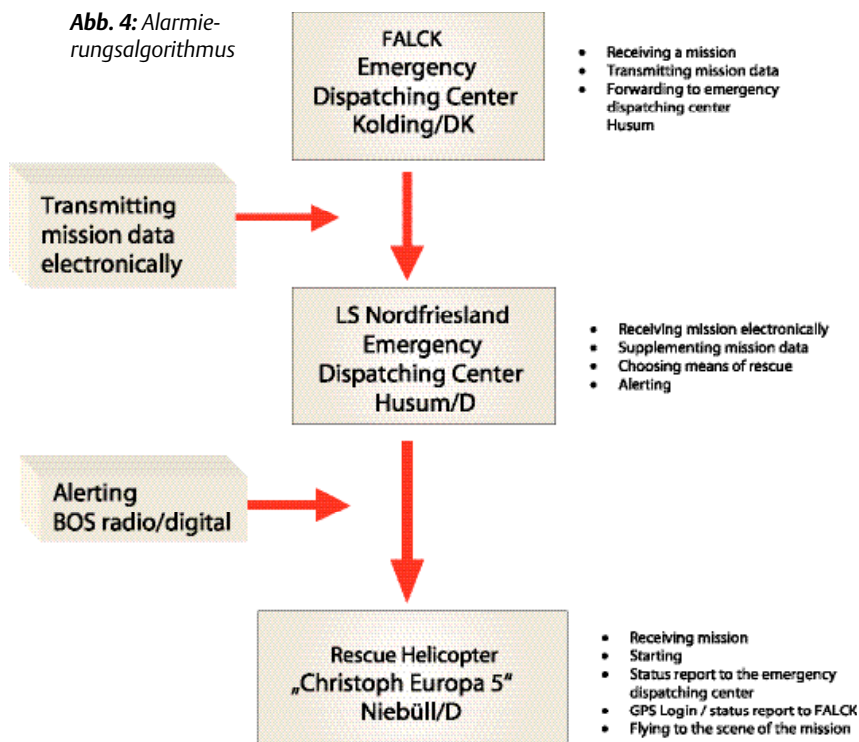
**Abb. 4:** Alarmierungsalgorithmus

FALCK
Emergency
Dispatching Center
Kolding/DK

- Receiving a mission
- Transmitting mission data
- Forwarding to emergency dispatching center Husum

Transmitting mission data electronically

LS Nordfriesland
Emergency
Dispatching Center
Husum/D

- Receiving mission electronically
- Supplementing mission data
- Choosing means of rescue
- Alerting

Alerting
BOS radio/digital

Rescue Helicopter
„Christoph Europa 5"
Niebüll/D

- Receiving mission
- Starting
- Status report to the emergency dispatching center
- GPS Login / status report to FALCK
- Flying to the scene of the mission